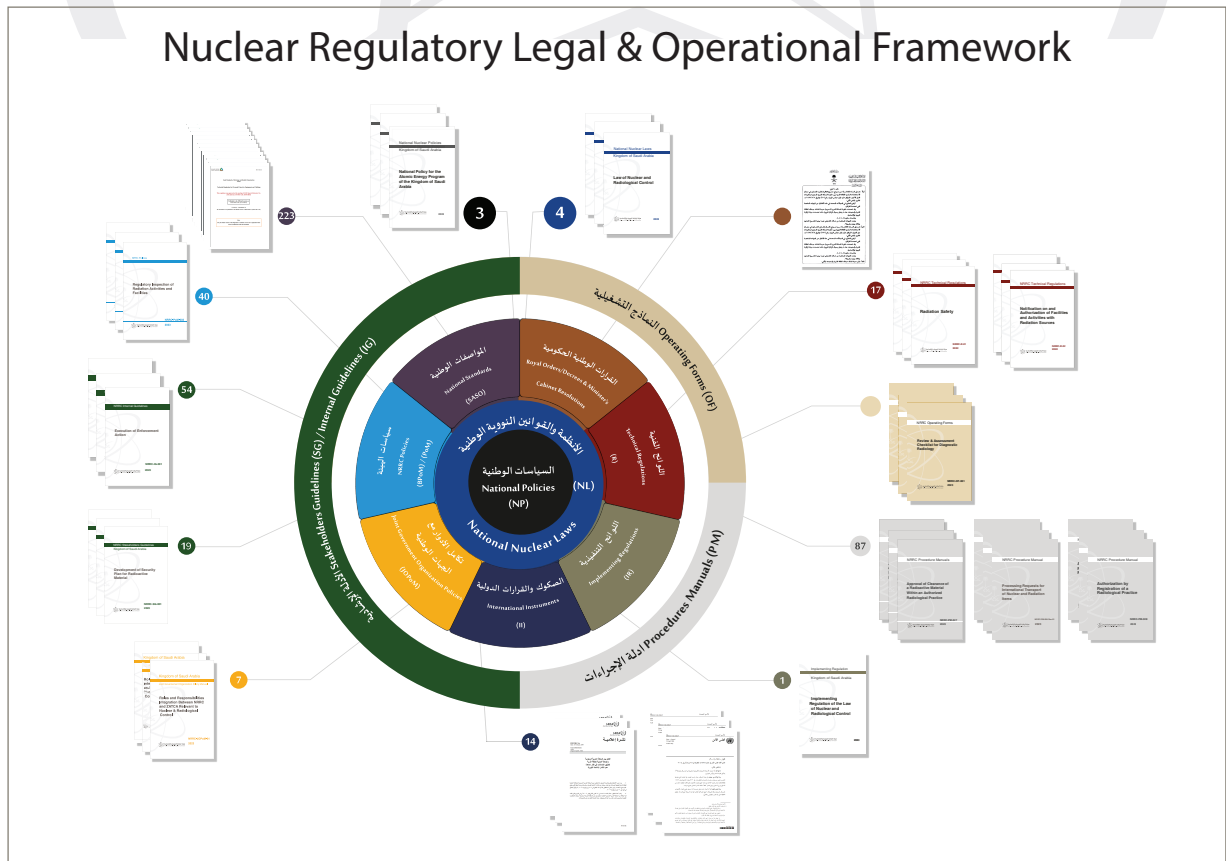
Nuclear Regulatory Legal & Operational Framework

223

National Nuclear Policies
Kingdom of Saudi Arabia
National Policy for the Atomic Energy Program of the Kingdom of Saudi Arabia

3

4

National Nuclear Laws
Kingdom of Saudi Arabia
Law of Nuclear and Radiological Control

40

Regulatory Inspection of Radiation Activities and Facilities

54

NRRC Internal Guidelines
Execution of Enforcement Action

19

NRRC Stakeholders Guidelines
Kingdom of Saudi Arabia
Development of Security Plan for Radioactive Material

7

Kingdom of Saudi Arabia
Roles and Responsibilities Integration Between NRRC and GOTCS Relevant to Nuclear & Radiological Control

17

NRRC Technical Regulations
Radiation Safety

NRRC Technical Regulations
Notification on and Authorization of Facilities and Activities with Radiation Sources

NRRC Operating Forms
Review & Assessment Checklist for Diagnostic Radiology

87

NRRC Procedure Manuals
Approval of Clearance of a Radioactive Material Within an Authorized Radiological Practice

NRRC Procedure Manual
Processing Requests for International Transport of Nuclear and Radiation Items

NRRC Procedure Manual
Authorization by Registration of a Radiological Practice

1

Implementing Regulation
Kingdom of Saudi Arabia
Implementing Regulation of the Law of Nuclear and Radiological Control

14

السياسات الوطنية
National Policies
(NP)

الأنظمة والقوانين النووية الوطنية
National Nuclear Laws
(NL)

المواصفات الوطنية
National Standards
(SASO)

القرارات الوطنية الحكومية
Royal Orders/Decrees & Minister's Cabinet Resolutions

اللوائح الفنية
Technical Regulations
(R)

اللوائح التنفيذية
Implementing Regulations
(IR)

الصكوك والقرارات الدولية
International Instruments
(II)

تكامل الأدوار مع الجهات الوطنية
Inter Government Organization Policies
(IGOPs)

سياسات الهيئة
NRRC Policies
(IPoM) / (PoM)

النماذج التشغيلية Operating Forms (OF)

أدلة الإجراءات Procedures Manuals (PM)

Stakeholders Guidelines (SG) / Internal Guidelines (IG)